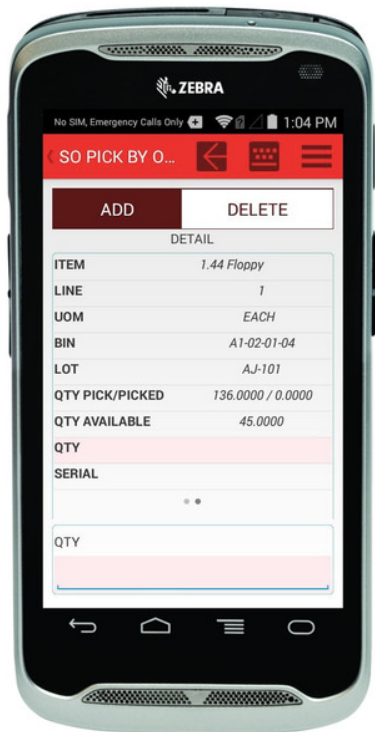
ZEBRA

No SIM, Emergency Calls Only 1:04 PM

SO PICK BY O...

ADD DELETE

DETAIL

| ITEM | 1.44 Floppy |
|---|---|
| LINE | 1 |
| UOM | EACH |
| BIN | A1-02-01-04 |
| LOT | AJ-101 |
| QTY PICK/PICKED | 136.0000 / 0.0000 |
| QTY AVAILABLE | 45.0000 |
| QTY | |
| SERIAL | |

QTY